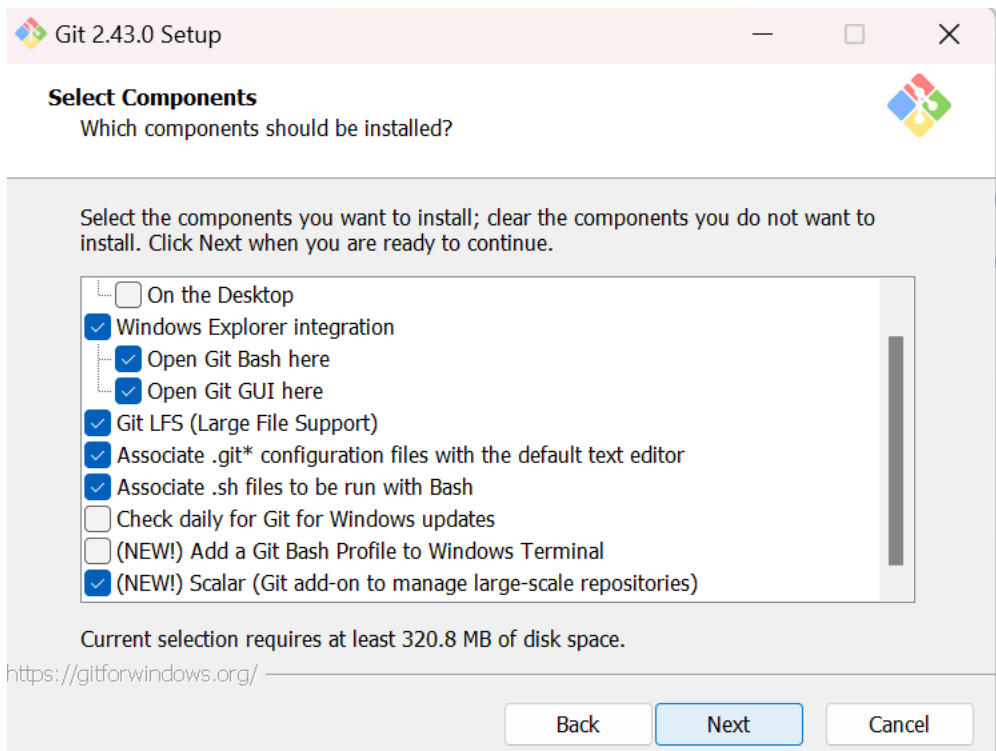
Git 2.43.0 Setup

Select Components
Which components should be installed?

Select the components you want to install; clear the components you do not want to install. Click Next when you are ready to continue.

On the Desktop
Windows Explorer integration
Open Git Bash here
Open Git GUI here
Git LFS (Large File Support)
Associate .git* configuration files with the default text editor
Associate .sh files to be run with Bash
Check daily for Git for Windows updates
(NEW!) Add a Git Bash Profile to Windows Terminal
(NEW!) Scalar (Git add-on to manage large-scale repositories)

Current selection requires at least 320.8 MB of disk space.

https://gitforwindows.org/

Back Next Cancel